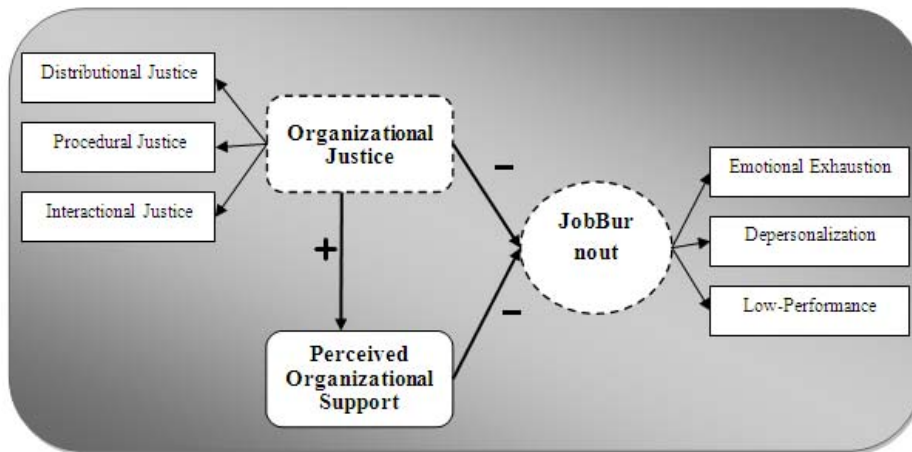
Distributional Justice

Procedural Justice

Interactional Justice

Organizational Justice

–

+

JobBur nout

–

Perceived Organizational Support

Emotional Exhaustion

Depersonalization

Low-Performance